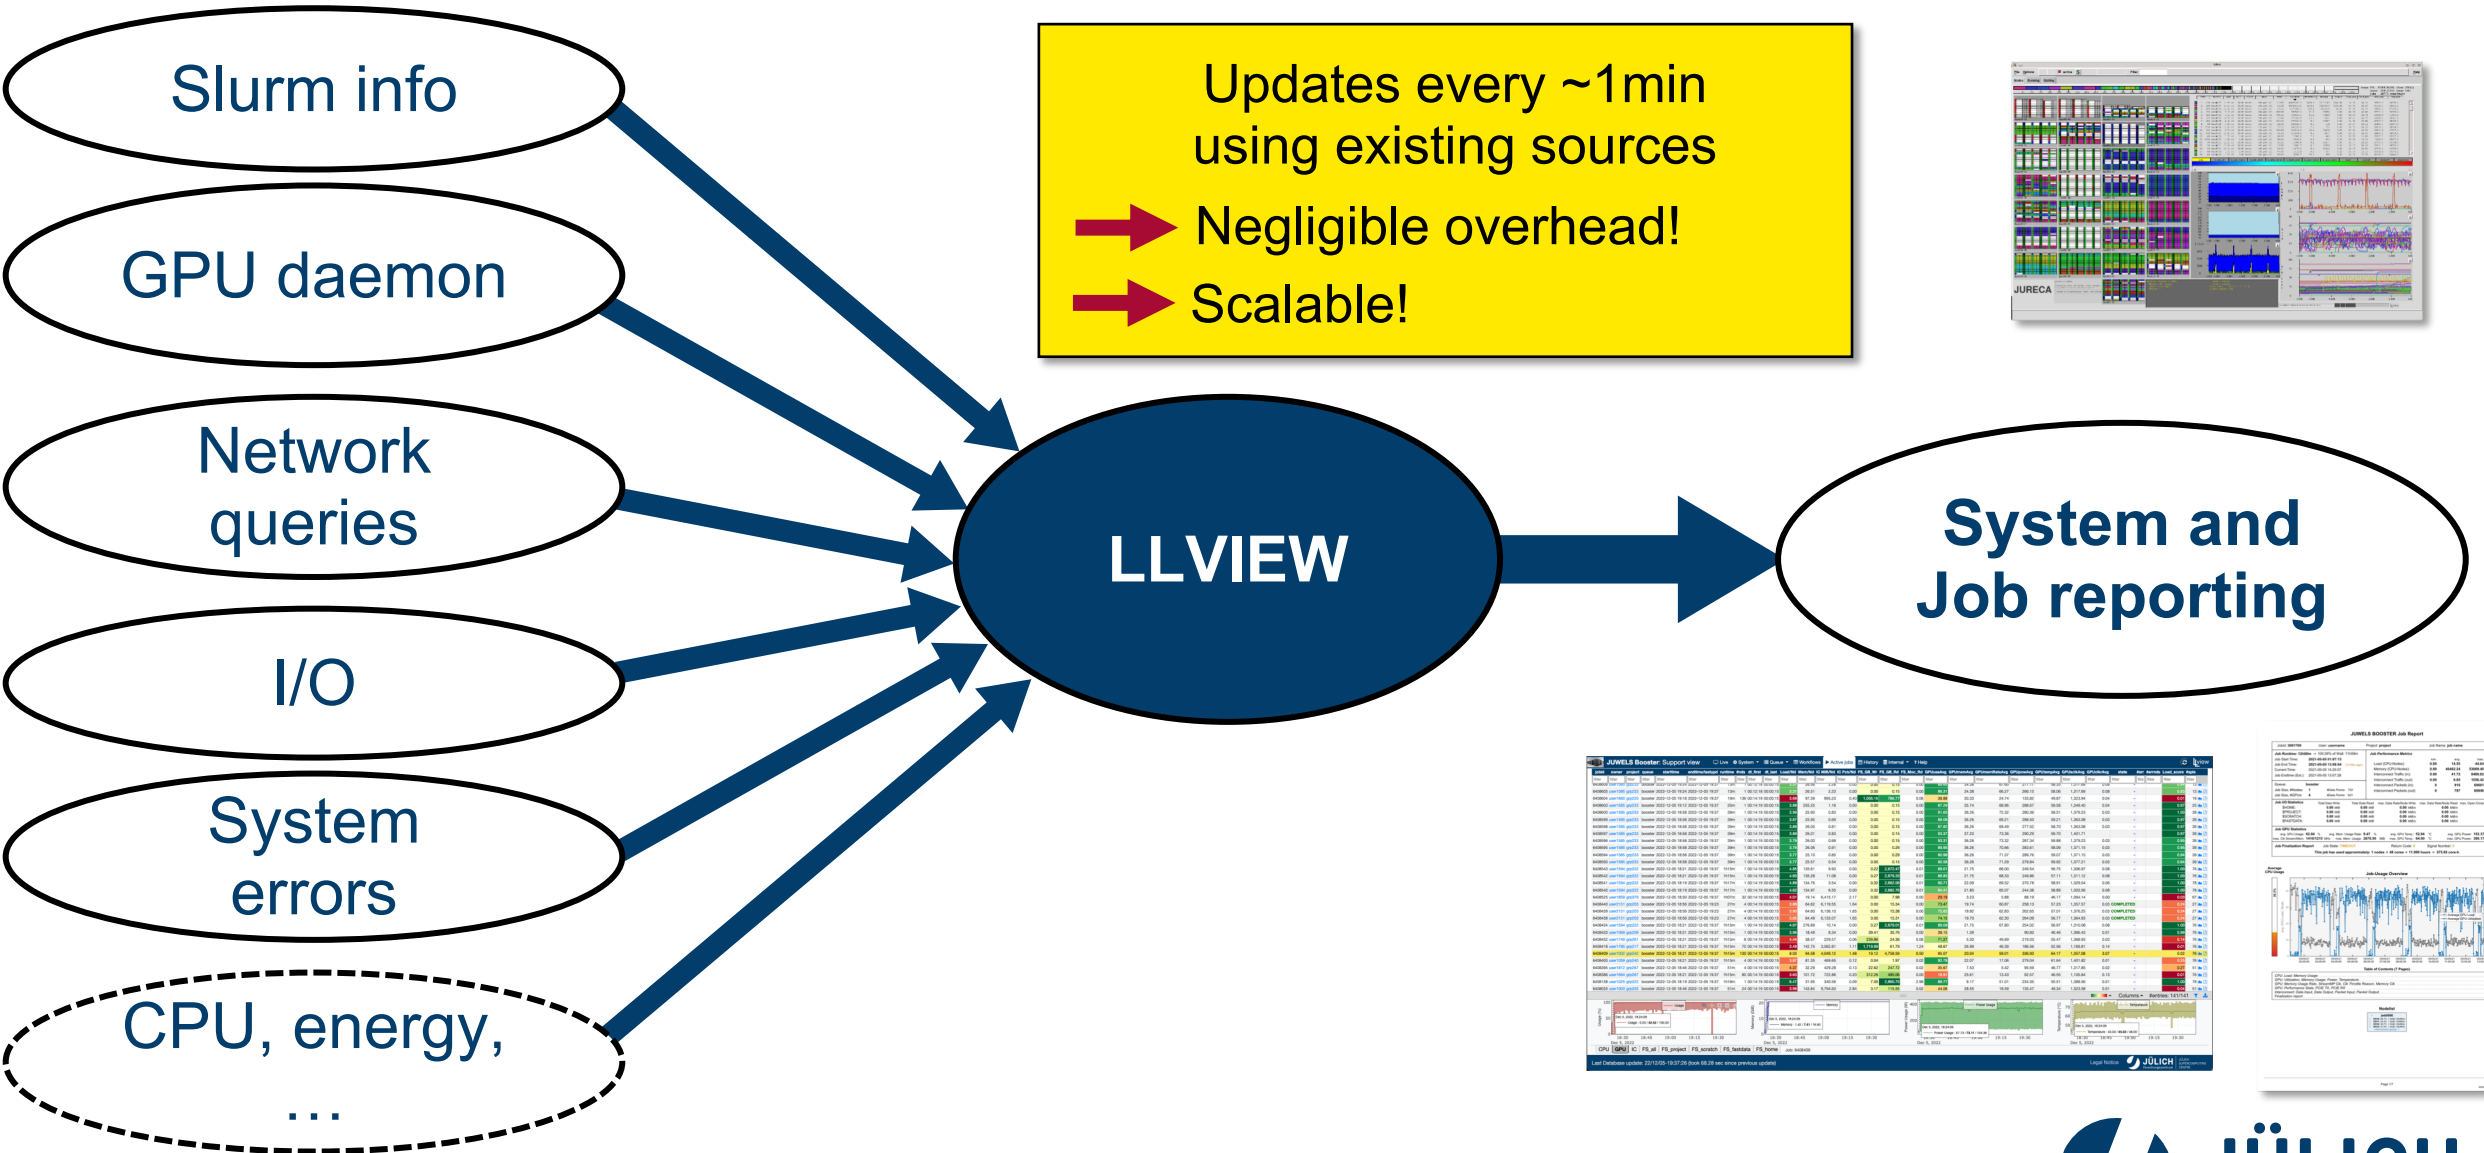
Slurm info

GPU daemon

Network queries

I/O

System errors

CPU, energy, ...

Updates every ~1min using existing sources

Negligible overhead!

Scalable!

LLVIEW

System and Job reporting

JURECA

JUWELS Booster: Support view

JUWELS BOOSTER Job Report

JÜLICH